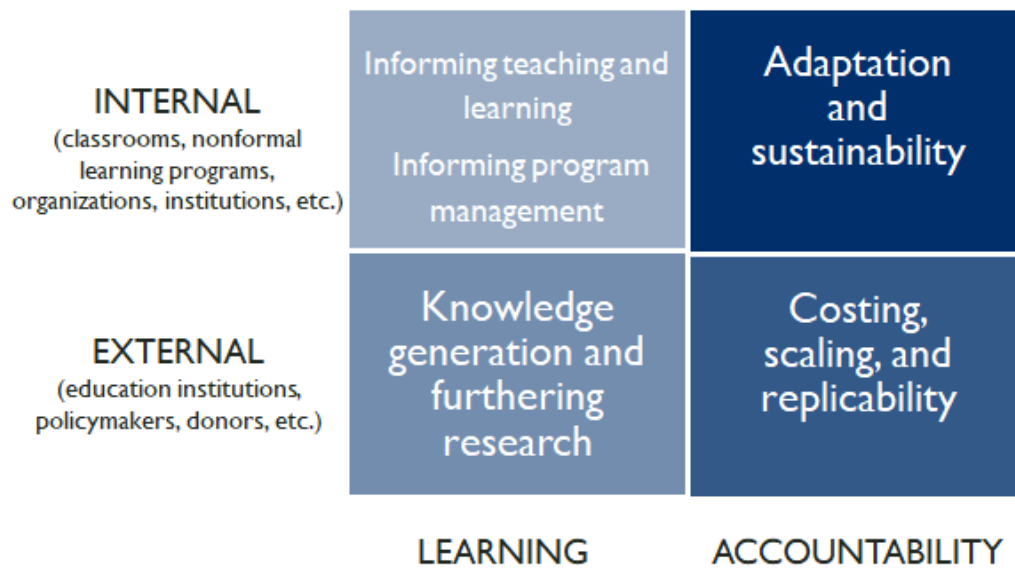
| | | |
|---|---|---|
| INTERNAL (classrooms, nonformal learning programs, organizations, institutions, etc.) | Informing teaching and learning<br>Informing program management | Adaptation and sustainability |
| EXTERNAL (education institutions, policymakers, donors, etc.) | Knowledge generation and furthering research | Costing, scaling, and replicability |
| | LEARNING | ACCOUNTABILITY |